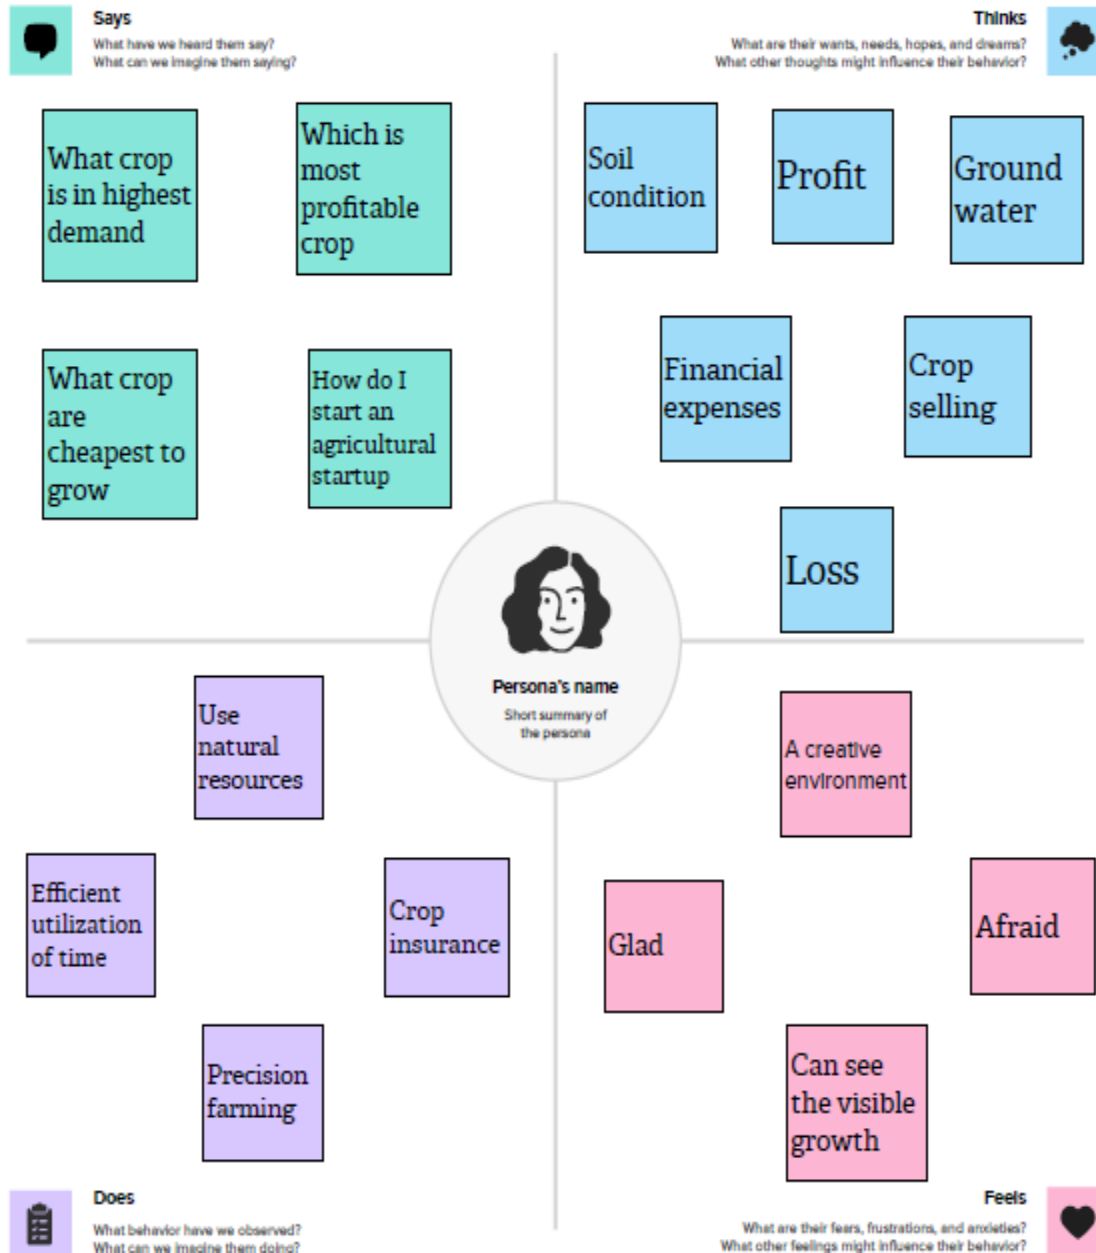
Says
What have we heard them say?
What can we imagine them saying?

Thinks
What are their wants, needs, hopes, and dreams?
What other thoughts might influence their behavior?

What crop is in highest demand

Which is most profitable crop

What crop are cheapest to grow

How do I start an agricultural startup

Soil condition

Profit

Ground water

Financial expenses

Crop selling

Loss

Persona's name
Short summary of the persona

Use natural resources

Efficient utilization of time

Crop insurance

Precision farming

A creative environment

Glad

Afraid

Can see the visible growth

Does
What behavior have we observed?
What can we imagine them doing?

Feels
What are their fears, frustrations, and anxieties?
What other feelings might influence their behavior?